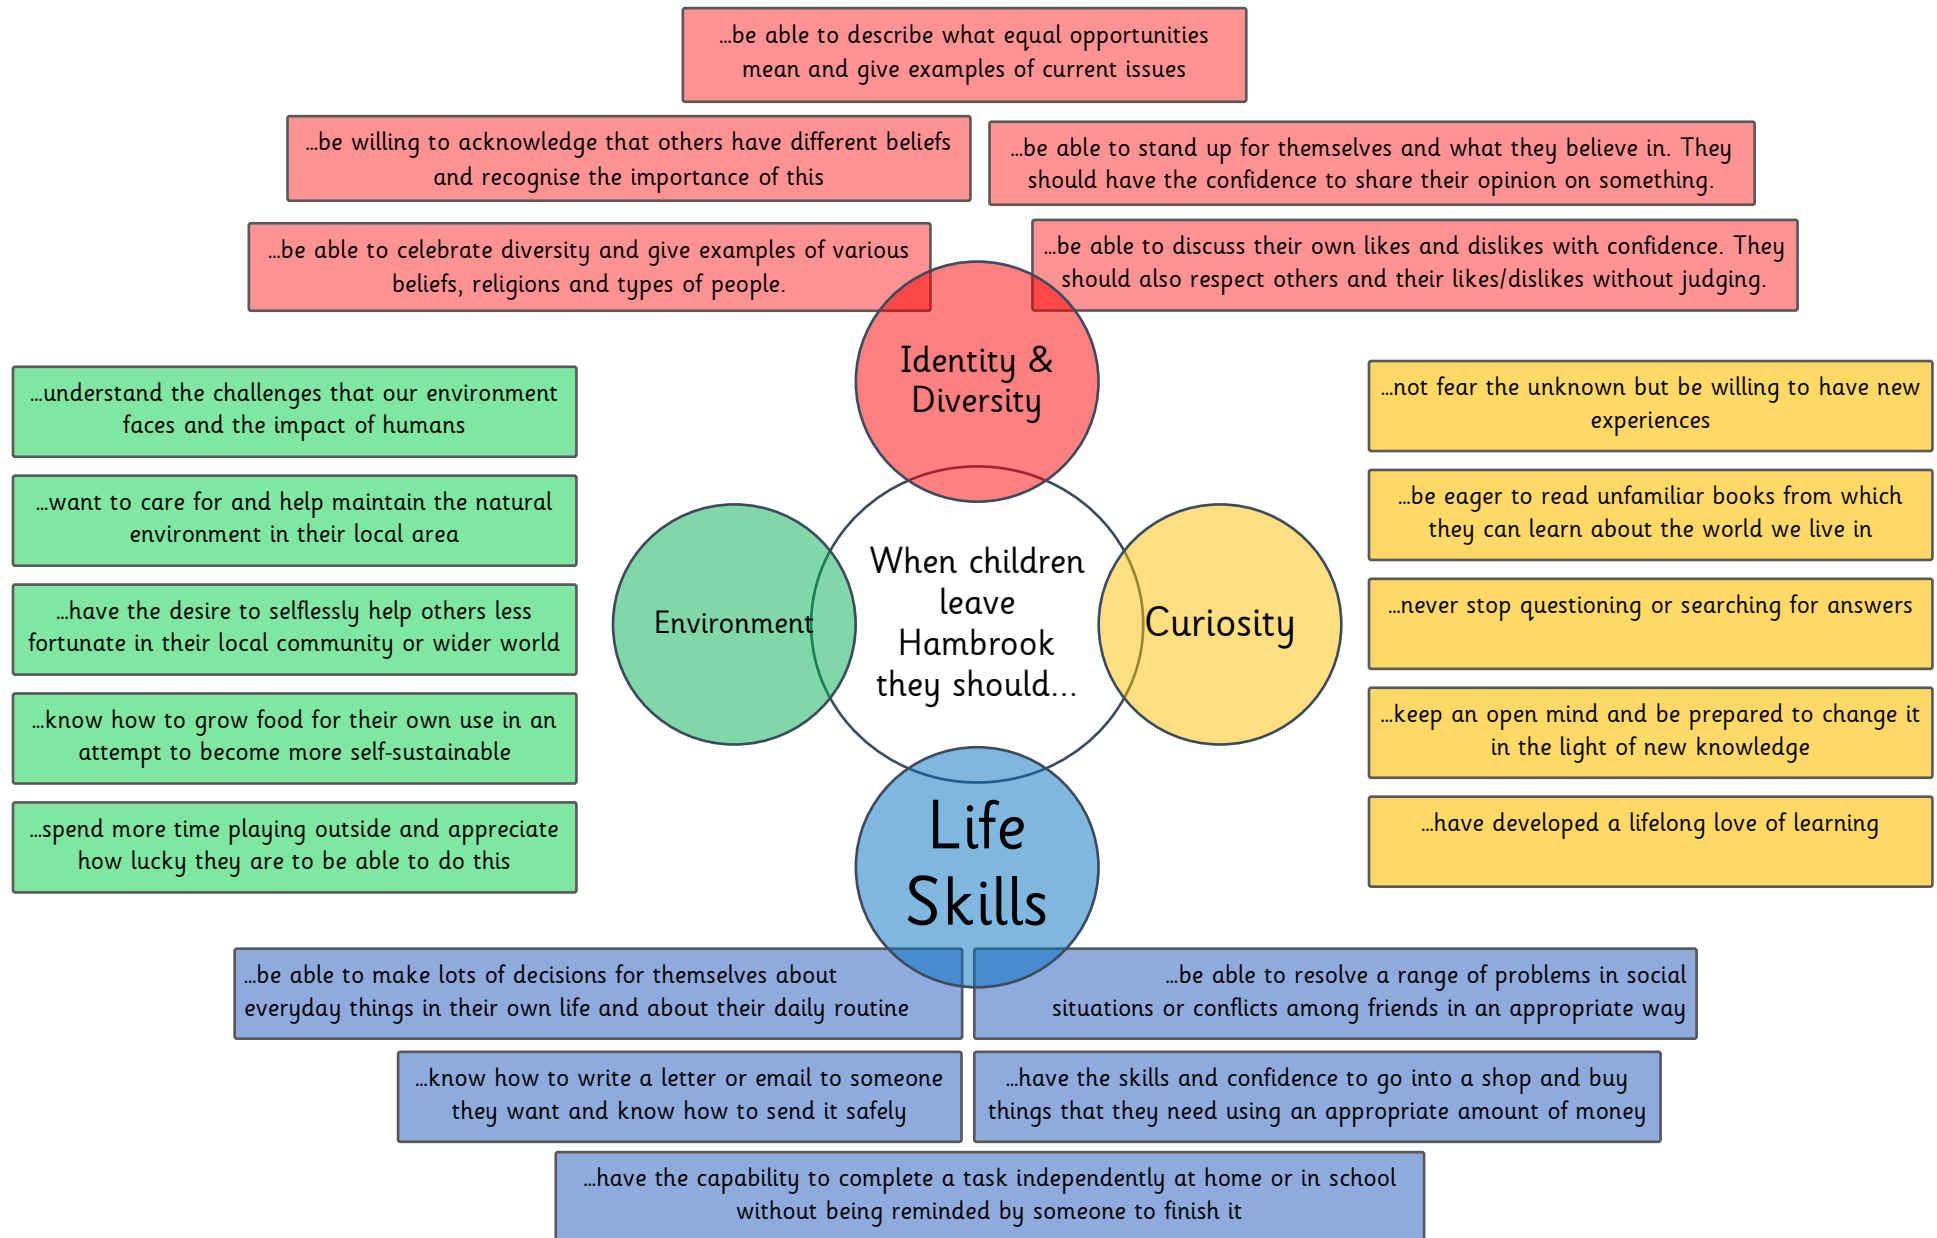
...be able to describe what equal opportunities mean and give examples of current issues

...be willing to acknowledge that others have different beliefs and recognise the importance of this

...be able to stand up for themselves and what they believe in. They should have the confidence to share their opinion on something.

...be able to celebrate diversity and give examples of various beliefs, religions and types of people.

...be able to discuss their own likes and dislikes with confidence. They should also respect others and their likes/dislikes without judging.

Identity & Diversity

...understand the challenges that our environment faces and the impact of humans

...want to care for and help maintain the natural environment in their local area

...have the desire to selflessly help others less fortunate in their local community or wider world

...know how to grow food for their own use in an attempt to become more self-sustainable

...spend more time playing outside and appreciate how lucky they are to be able to do this

Environment

When children leave Hambrook they should...

Curiosity

...not fear the unknown but be willing to have new experiences

...be eager to read unfamiliar books from which they can learn about the world we live in

...never stop questioning or searching for answers

...keep an open mind and be prepared to change it in the light of new knowledge

...have developed a lifelong love of learning

Life Skills

...be able to make lots of decisions for themselves about everyday things in their own life and about their daily routine

...be able to resolve a range of problems in social situations or conflicts among friends in an appropriate way

...know how to write a letter or email to someone they want and know how to send it safely

...have the skills and confidence to go into a shop and buy things that they need using an appropriate amount of money

...have the capability to complete a task independently at home or in school without being reminded by someone to finish it